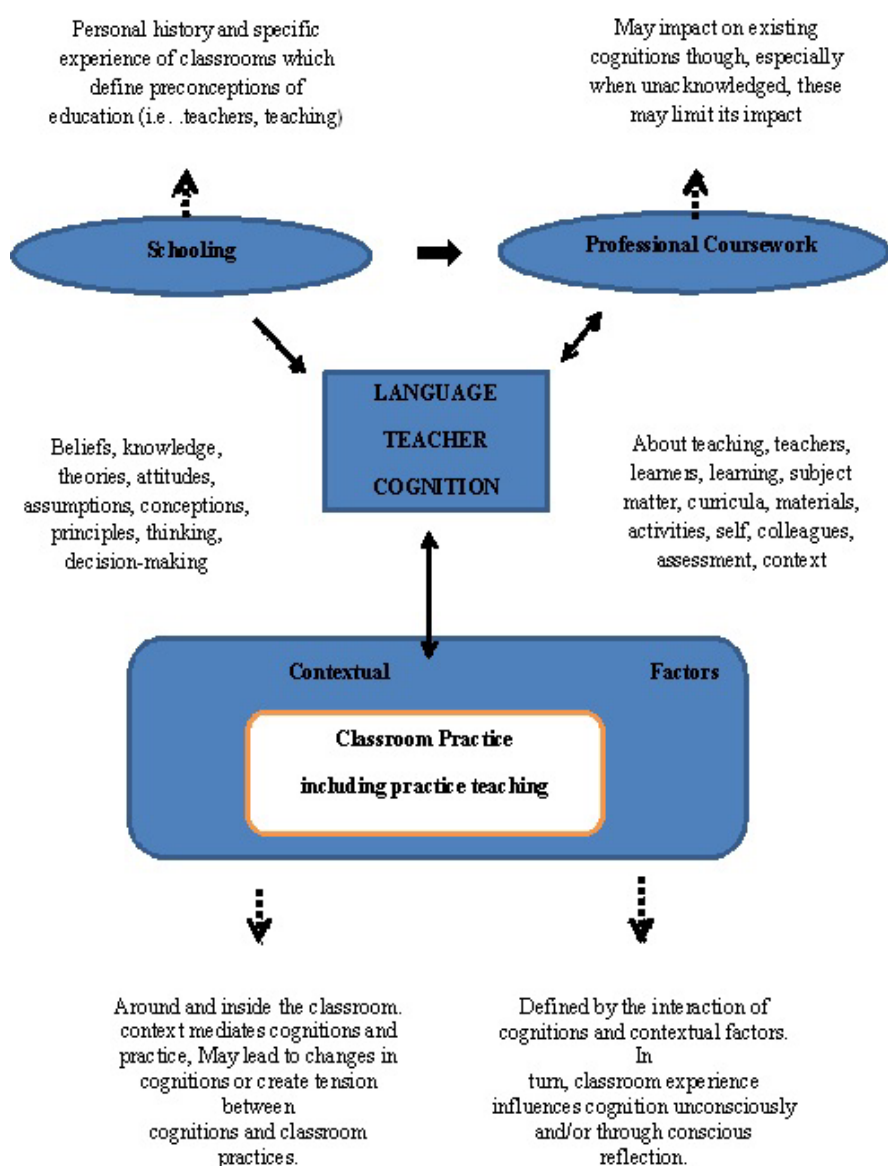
Personal history and specific experience of classrooms which define preconceptions of education (i.e. .teachers, teaching)

May impact on existing cognitions though, especially when unacknowledged, these may limit its impact

Schooling

Professional Coursework

LANGUAGE TEACHER COGNITION

Beliefs, knowledge, theories, attitudes, assumptions, conceptions, principles, thinking, decision-making

About teaching, teachers, learners, learning, subject matter, curricula, materials, activities, self, colleagues, assessment, context

Contextual

Factors

Classroom Practice

including practice teaching

Around and inside the classroom. context mediates cognitions and practice, May lead to changes in cognitions or create tension between cognitions and classroom practices.

Defined by the interaction of cognitions and contextual factors. In turn, classroom experience influences cognition unconsciously and/or through conscious reflection.